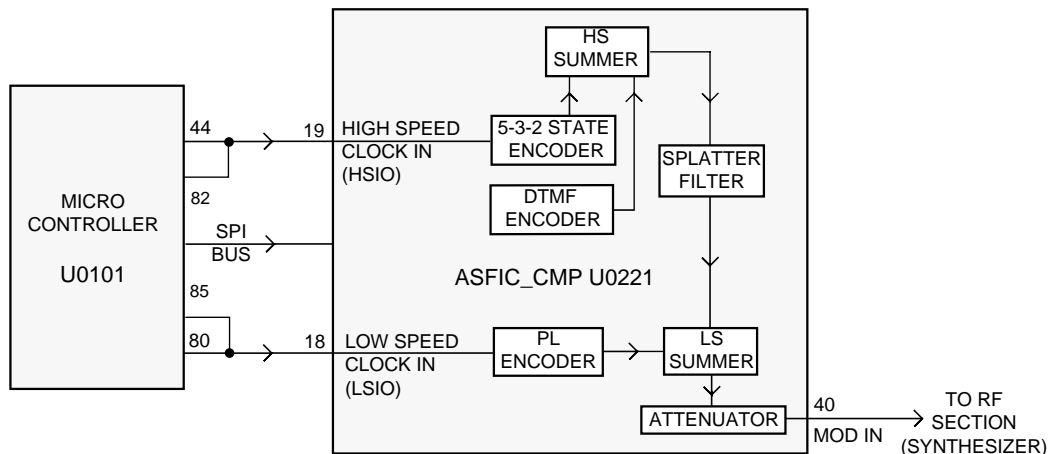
MICRO CONTROLLER

U0101

44

82

SPI BUS

85

80

19 HIGH SPEED CLOCK IN (HSIO)

18 LOW SPEED CLOCK IN (LSIO)

HS SUMMER

5-3-2 STATE ENCODER

DTMF ENCODER

SPLATTER FILTER

ASFIC_CMP U0221

PL ENCODER

LS SUMMER

ATTENUATOR

40

MOD IN

TO RF SECTION (SYNTHESIZER)